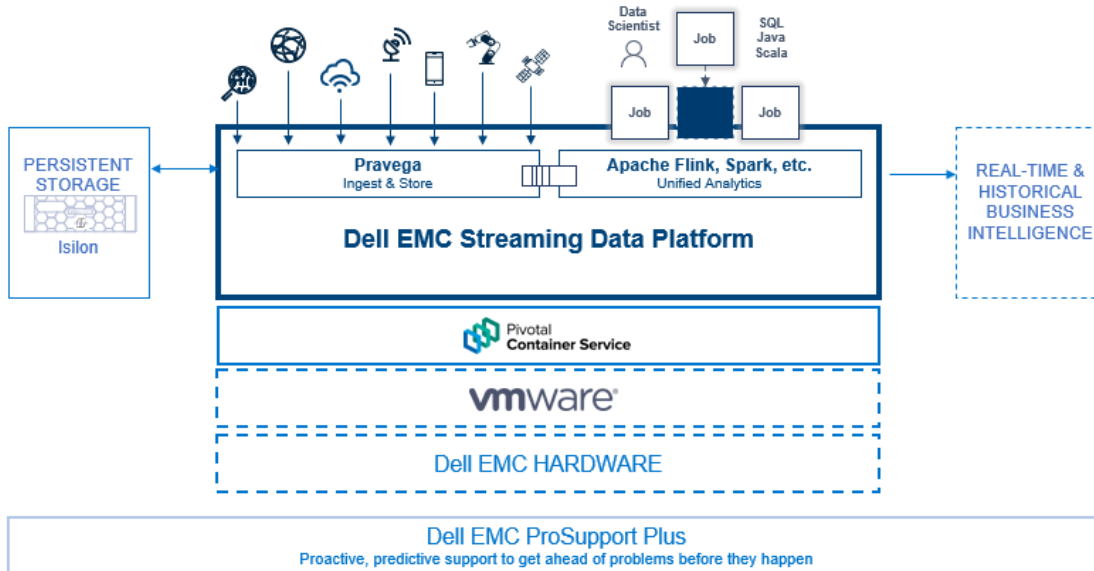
Data Scientist

Job

SQL
Java
Scala

Job

Job

PERSISTENT STORAGE

Isilon

Pravega
Ingest & Store

Apache Flink, Spark, etc.
Unified Analytics

Dell EMC Streaming Data Platform

REAL-TIME & HISTORICAL BUSINESS INTELLIGENCE

Pivotal
Container Service

vmware

Dell EMC HARDWARE

Dell EMC ProSupport Plus
Proactive, predictive support to get ahead of problems before they happen